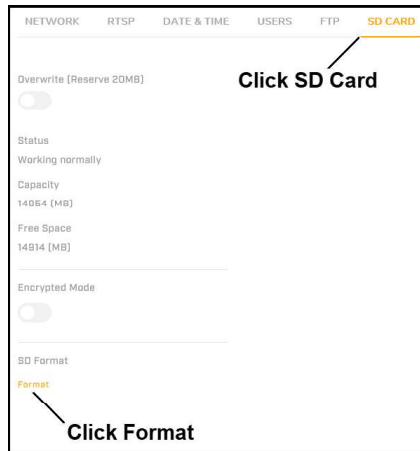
NETWORK RTSP DATE & TIME USERS FTP SD CARD

Click SD Card

Overwrite (Reserve 20MB)

Status
Working normally

Capacity
14064 (MB)

Free Space
14814 (MB)

Encrypted Mode

SD Format
Format

Click Format